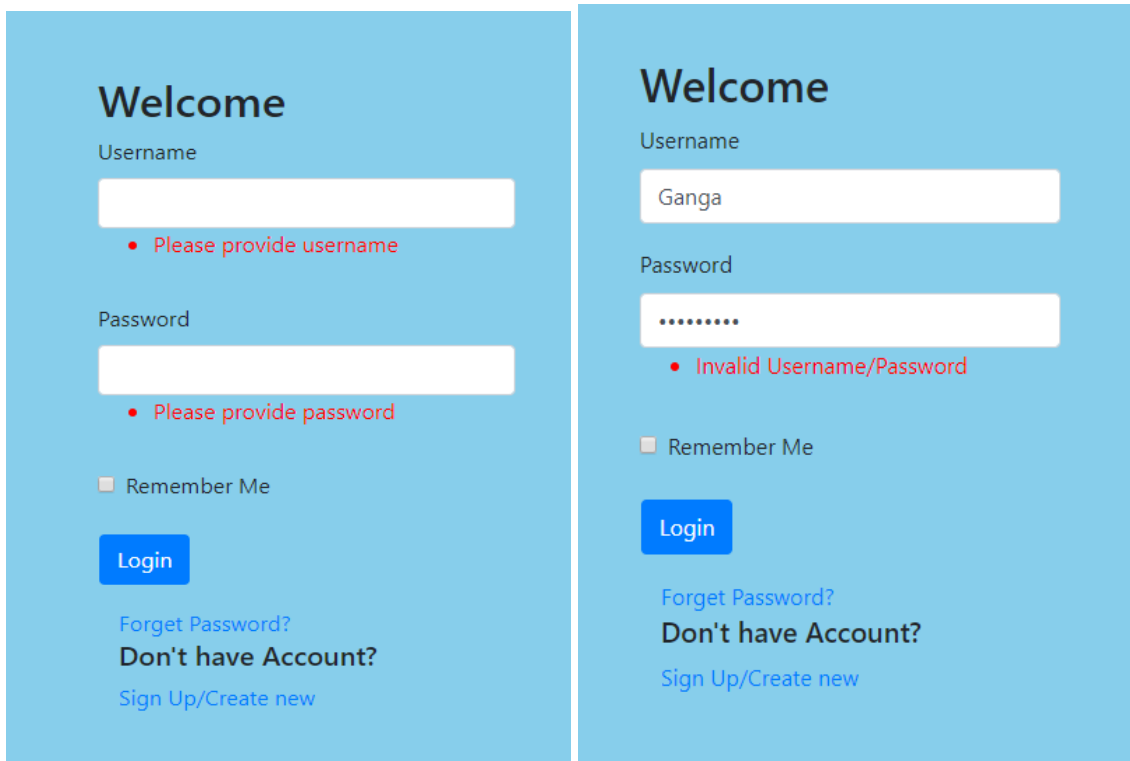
Welcome

Username

- Please provide username

Password

- Please provide password

Remember Me

Login

Forget Password?

Don't have Account?

Sign Up/Create new

Welcome

Username

Ganga

Password

•••••••••

- Invalid Username/Password

Remember Me

Login

Forget Password?

Don't have Account?

Sign Up/Create new